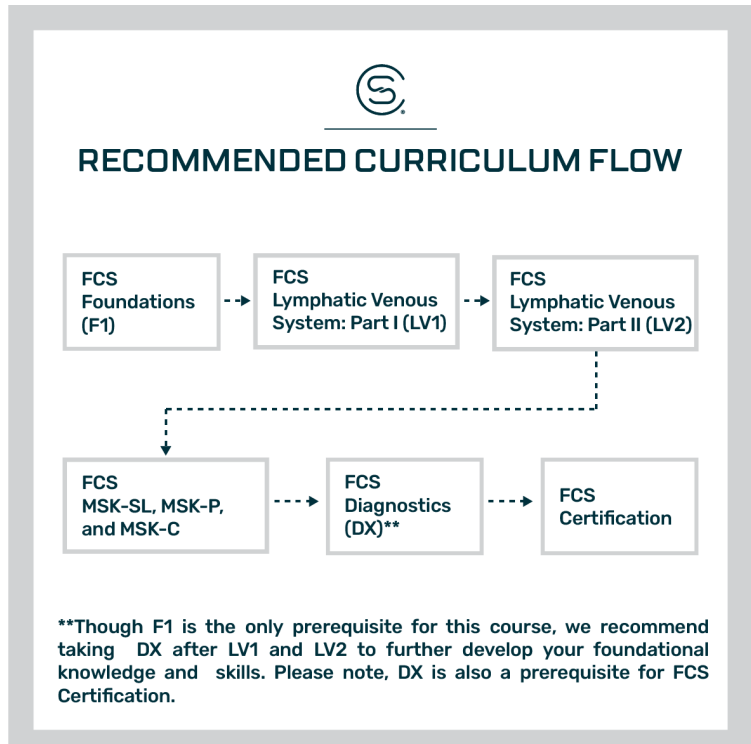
RECOMMENDED CURRICULUM FLOW

FCS Foundations (F1)

FCS Lymphatic Venous System: Part I (LV1)

FCS Lymphatic Venous System: Part II (LV2)

FCS MSK-SL, MSK-P, and MSK-C

FCS Diagnostics (DX)**

FCS Certification

**Though F1 is the only prerequisite for this course, we recommend taking DX after LV1 and LV2 to further develop your foundational knowledge and skills. Please note, DX is also a prerequisite for FCS Certification.